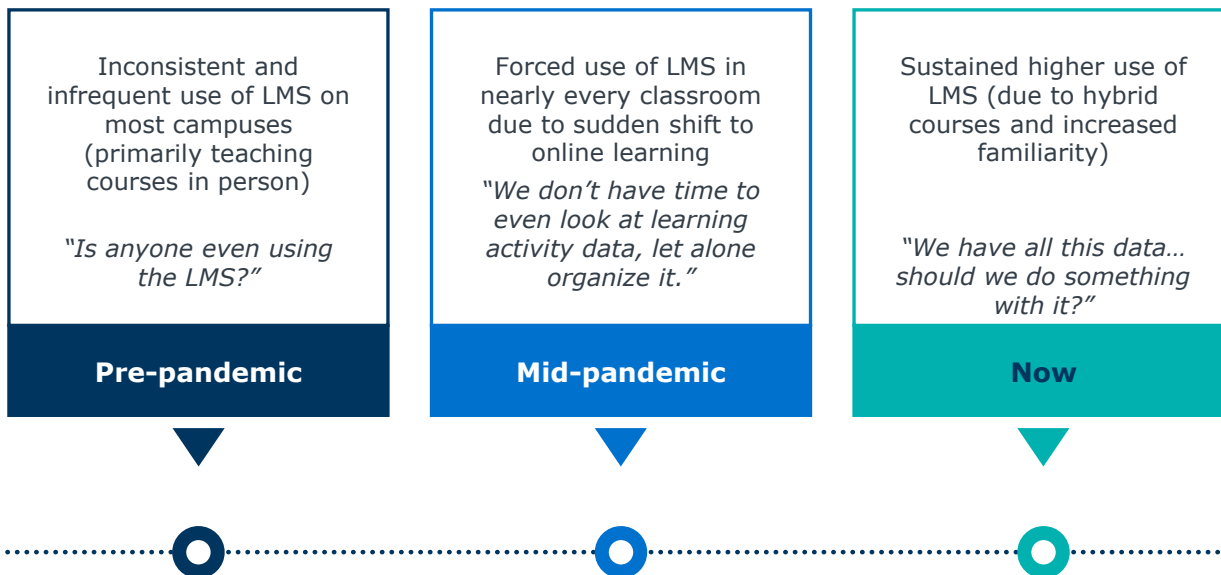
Inconsistent and infrequent use of LMS on most campuses (primarily teaching courses in person)

*"Is anyone even using the LMS?"*

**Pre-pandemic**

Forced use of LMS in nearly every classroom due to sudden shift to online learning

*"We don't have time to even look at learning activity data, let alone organize it."*

**Mid-pandemic**

Sustained higher use of LMS (due to hybrid courses and increased familiarity)

*"We have all this data… should we do something with it?"*

**Now**